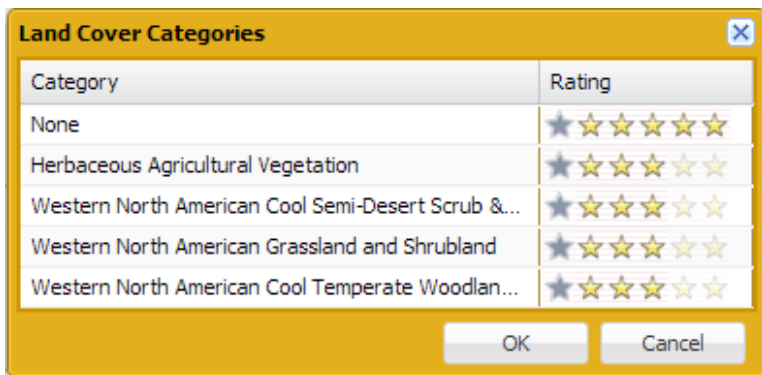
Land Cover Categories

| Category | Rating |
|---|---|
| None | |
| Herbaceous Agricultural Vegetation | |
| Western North American Cool Semi-Desert Scrub &... | |
| Western North American Grassland and Shrubland | |
| Western North American Cool Temperate Woodlan... | |

OK Cancel